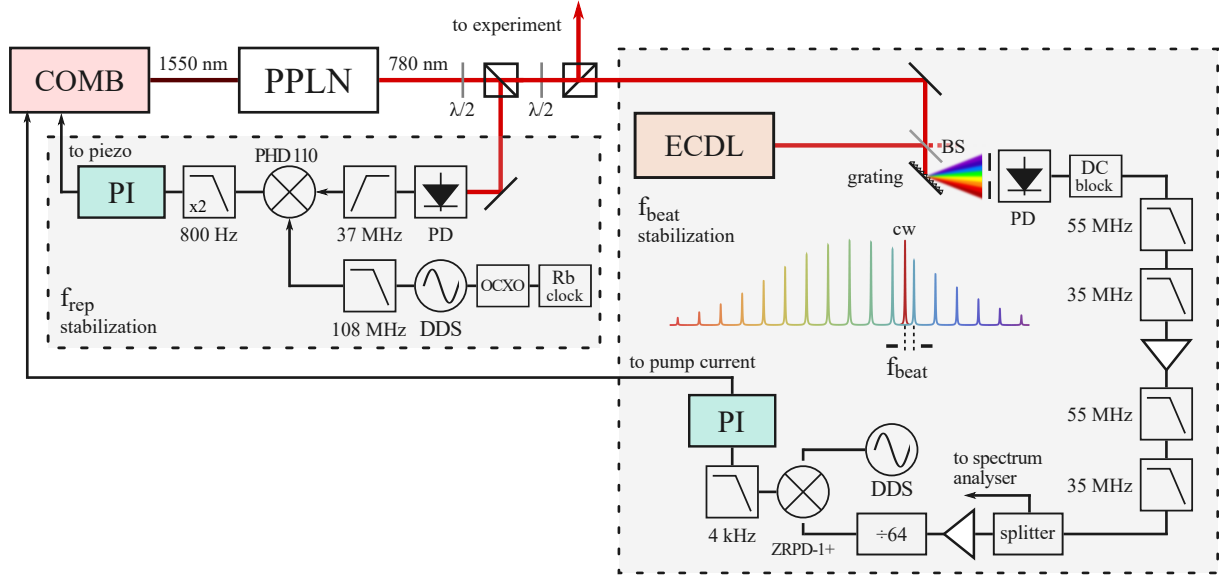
to experiment

COMB

1550 nm

PPLN

780 nm

λ/2

λ/2

to piezo

PI

x2

800 Hz

PHD 110

37 MHz

PD

108 MHz

DDS

OCXO

Rb clock

$f_{rep}$ stabilization

ECDL

BS

grating

PD

DC block

$f_{beat}$ stabilization

cw

$f_{beat}$

55 MHz

35 MHz

55 MHz

35 MHz

to pump current

PI

DDS

to spectrum analyser

4 kHz

ZRPD-1+

÷64

splitter